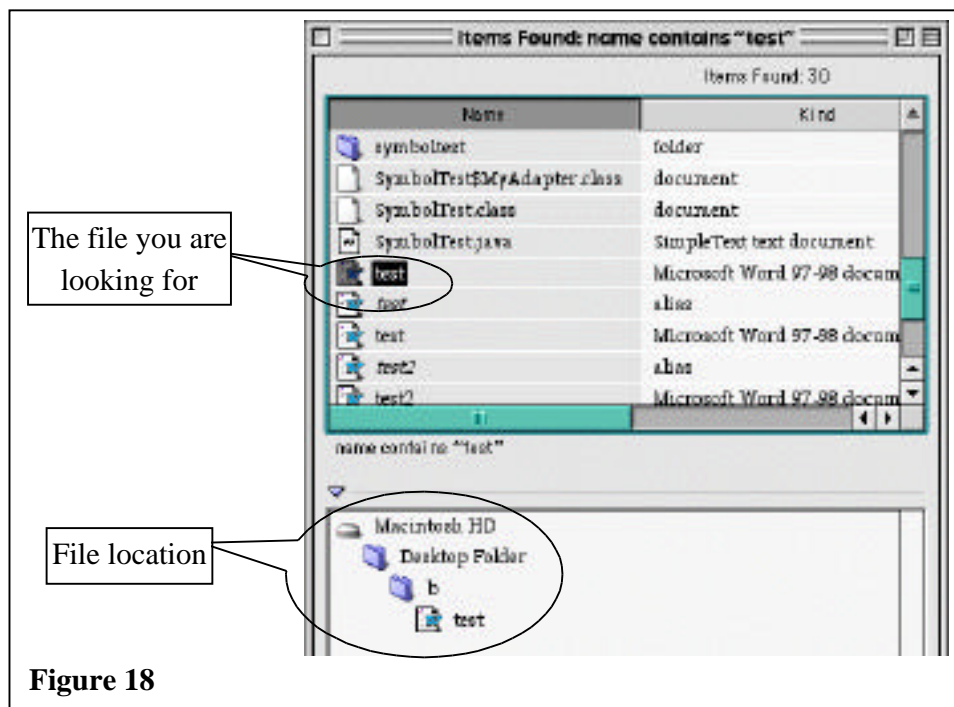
Items Found: name contains "test"

Items Found: 30

| Name | Kind |
|---|---|
| symboltest | folder |
| SymbolTest$MyAdapter.class | document |
| SymbolTest.class | document |
| SymbolTest.java | SimpleText text document |
| test | Microsoft Word 97-98 docum |
| test | alias |
| test | Microsoft Word 97-98 docum |
| test2 | alias |
| test2 | Microsoft Word 97-98 docum |

The file you are looking for

name contains "test"

Macintosh HD
Desktop Folder
b
test

File location

**Figure 18**